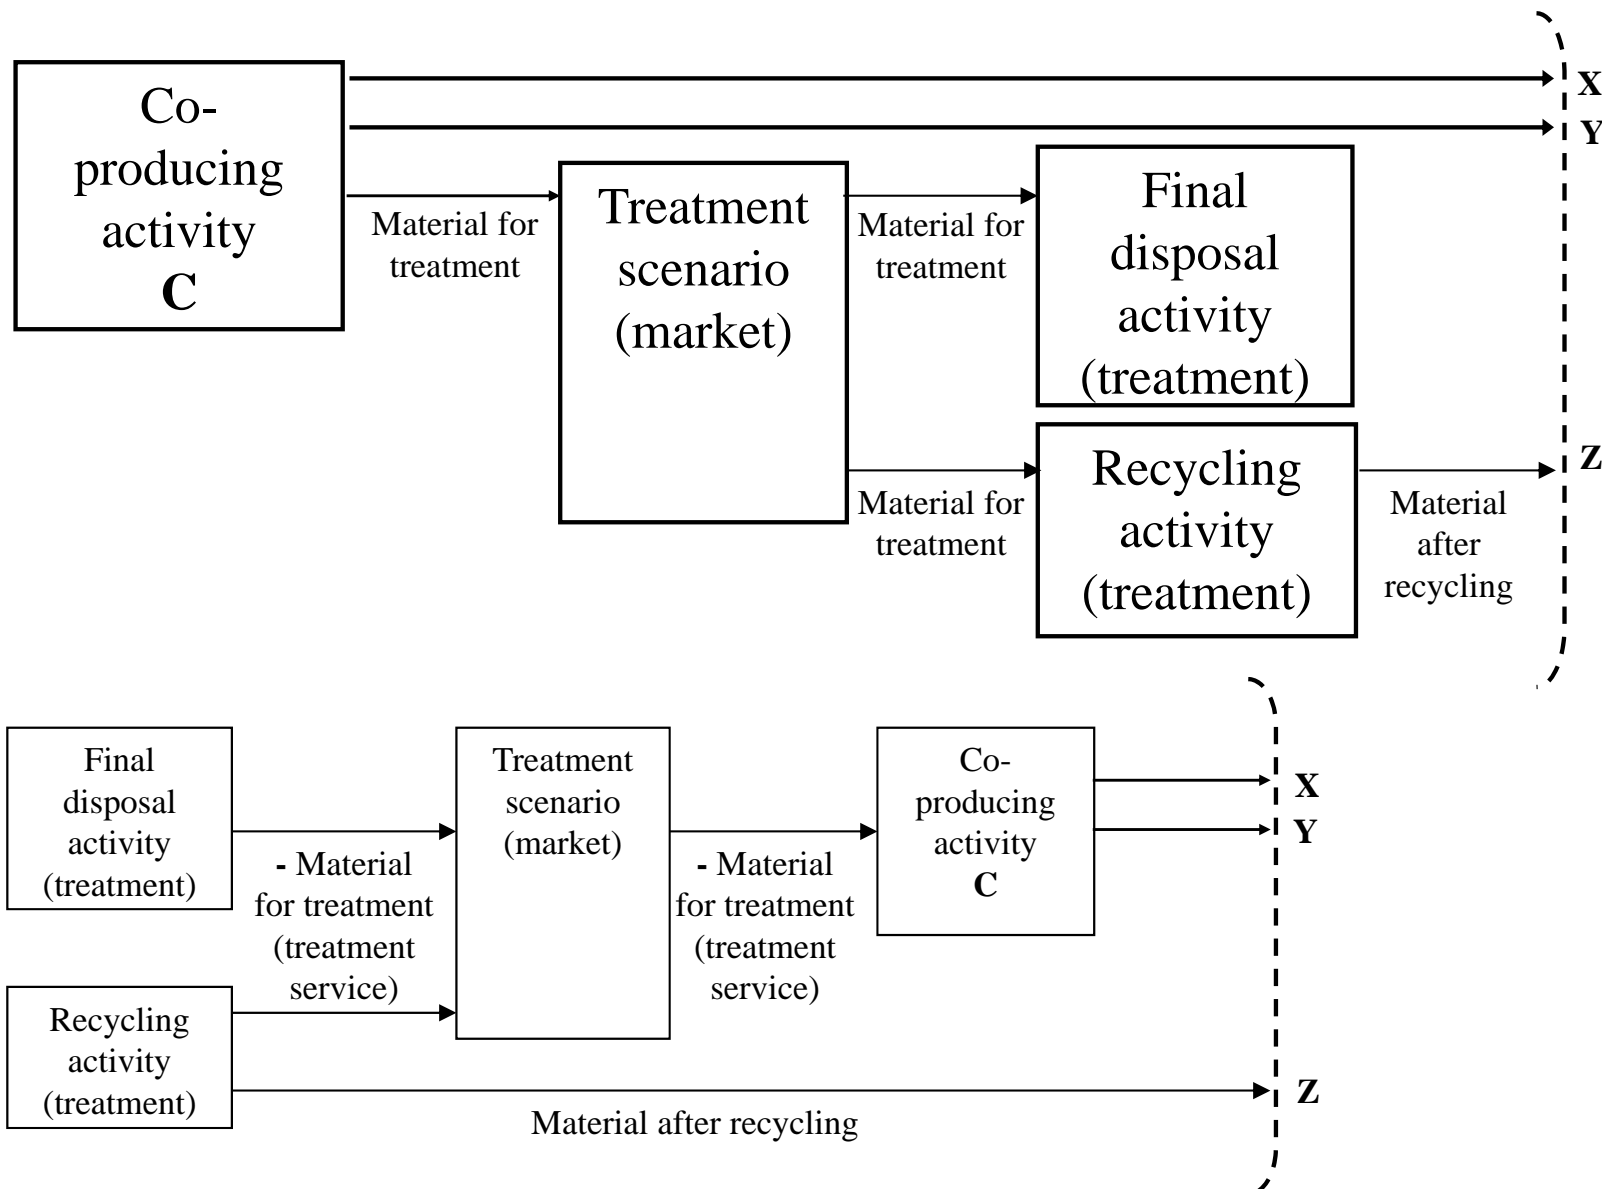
Co-producing activity
C

X
Y

Material for treatment

Treatment scenario (market)

Material for treatment

Final disposal activity (treatment)

Z

Material for treatment

Recycling activity (treatment)

Material after recycling

Final disposal activity (treatment)

- Material for treatment (treatment service)

Recycling activity (treatment)

Treatment scenario (market)

- Material for treatment (treatment service)

Co-producing activity
C

X
Y

Z

Material after recycling